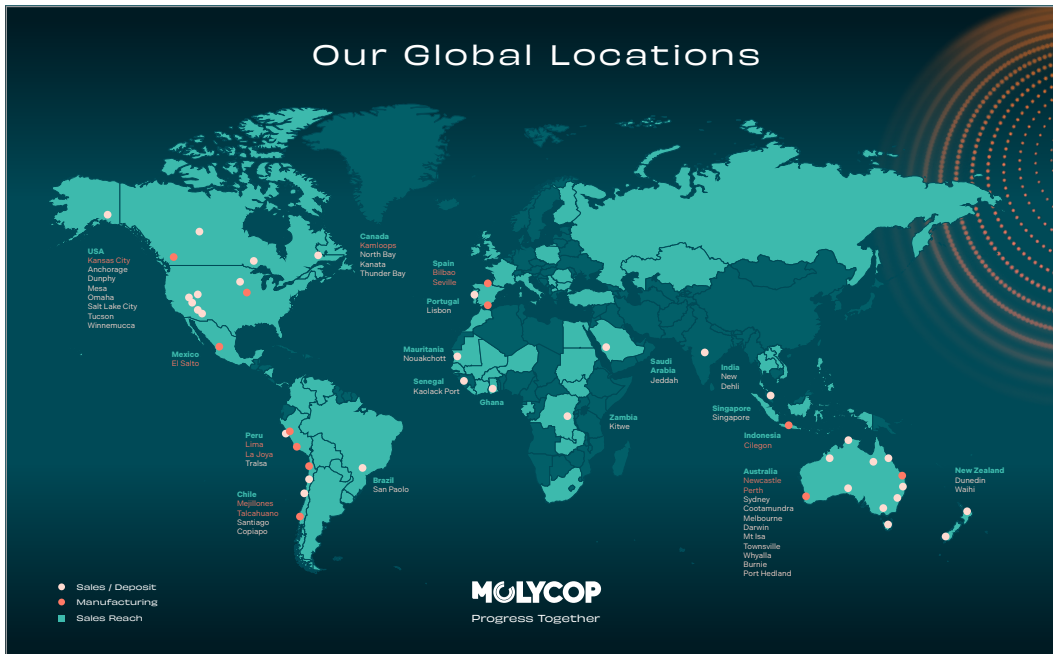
Our Global Locations

USA
Kansas City
Anchorage
Dunphy
Mesa
Omaha
Salt Lake City
Tucson
Winnemucca

Canada
Kamloops
North Bay
Kanata
Thunder Bay

Spain
Bilbao
Seville

Portugal
Lisbon

Mexico
El Salto

Mauritania
Nouakchott

Senegal
Kaolack Port

Ghana

Saudi Arabia
Jeddah

India
New Dehli

Zambia
Kitwe

Singapore
Singapore

Indonesia
Cilegon

Peru
Lima
La Joya
Tralsa

Brazil
San Paolo

Chile
Mejillones
Talcahuano
Santiago
Copiapo

Australia
Newcastle
Perth
Sydney
Cootamundra
Melbourne
Darwin
Mt Isa
Townsville
Whyalla
Burnie
Port Hedland

New Zealand
Dunedin
Waihi

Sales / Deposit
Manufacturing
Sales Reach

MOLYCOP
Progress Together